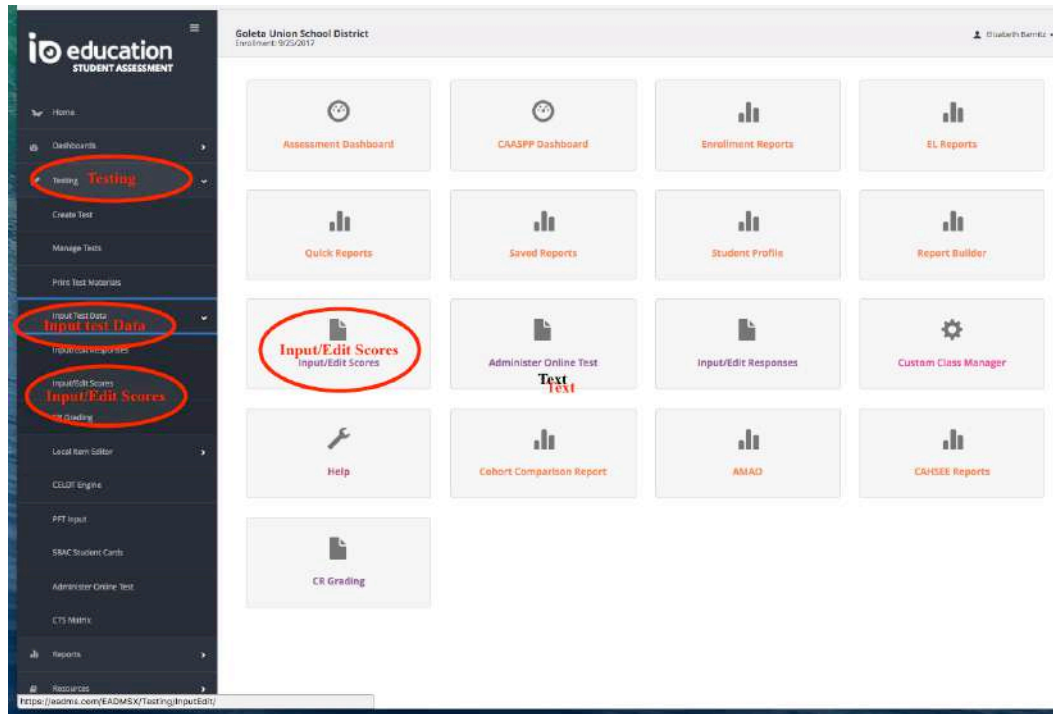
io education
STUDENT ASSESSMENT

Home
Dashboards
Testing Testing
Create Test
Manage Tests
Print Test Materials
Input Test Data
Input test Data
Input/Edit Responses
Input/Edit Scores
Input/Edit Scores
CR Grading
Local Item Editor
CELDT Engine
PFT Input
SBAC Student Cards
Administer Online Test
CTS Matrix
Reports
Resources

Goleta Union School District
Enrollment: 9/25/2017

Elizabeth Barritz

Assessment Dashboard
CAASPP Dashboard
Enrollment Reports
EL Reports
Quick Reports
Saved Reports
Student Profile
Report Builder
Input/Edit Scores
Input/Edit Scores
Administer Online Test
Text
Text
Input/Edit Responses
Custom Class Manager
Help
Cohort Comparison Report
AMAO
CAHSEE Reports
CR Grading

https://eadms.com/EADMSX/Testing/InputEdit/